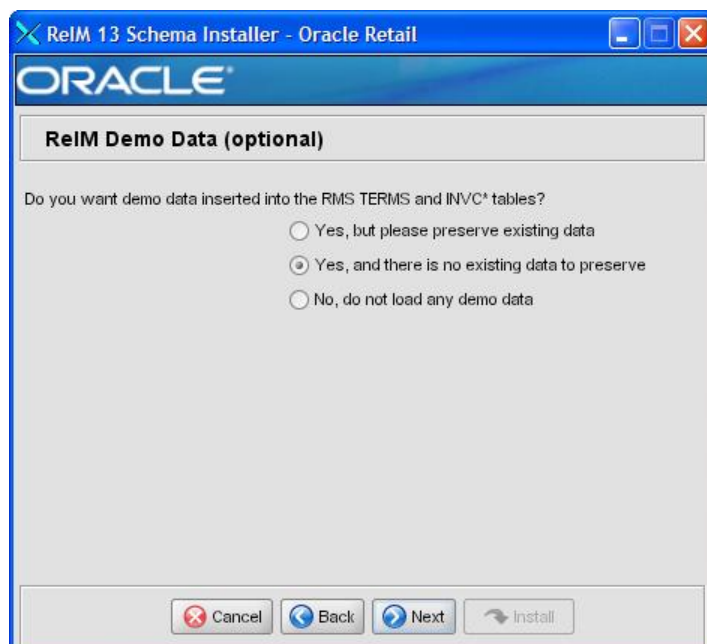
ReIM 13 Schema Installer - Oracle Retail

ORACLE

ReIM Demo Data (optional)

Do you want demo data inserted into the RMS TERMS and INVC* tables?

Yes, but please preserve existing data

Yes, and there is no existing data to preserve

No, do not load any demo data

Cancel Back Next Install